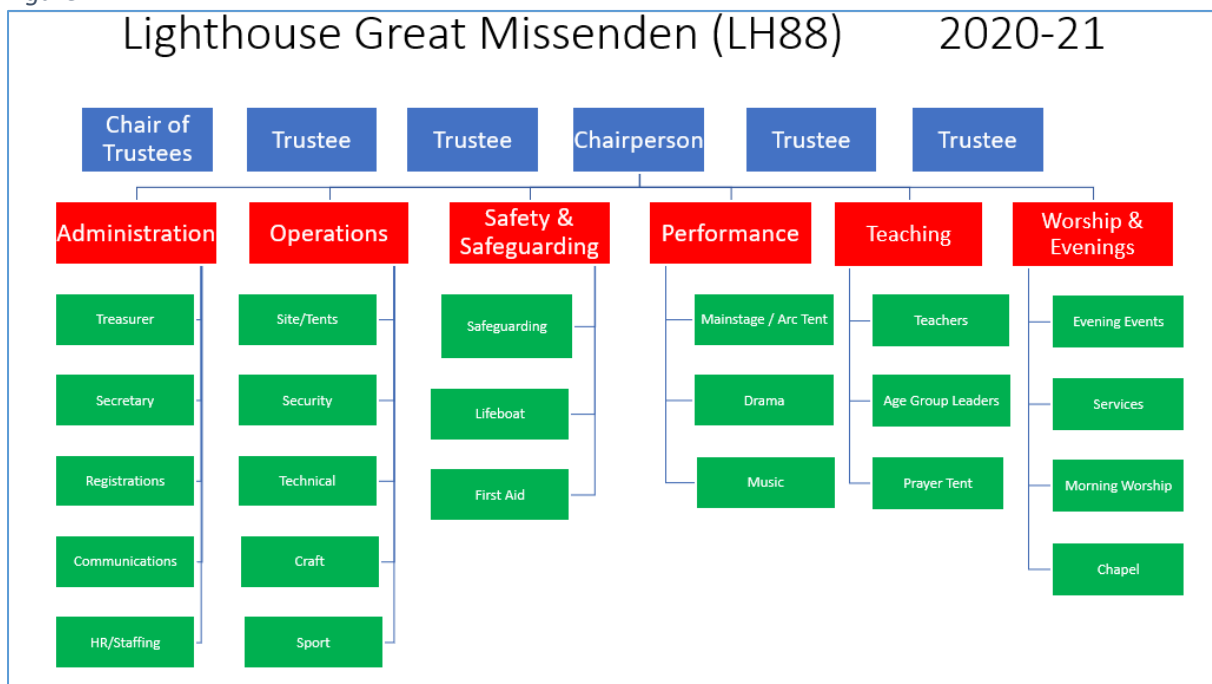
Lighthouse Great Missenden (LH88) 2020-21

Chair of Trustees
Trustee
Trustee
Chairperson
Trustee
Trustee

Administration
Treasurer
Secretary
Registrations
Communications
HR/Staffing

Operations
Site/Tents
Security
Technical
Craft
Sport

Safety & Safeguarding
Safeguarding
Lifeboat
First Aid

Performance
Mainstage / Arc Tent
Drama
Music

Teaching
Teachers
Age Group Leaders
Prayer Tent

Worship & Evenings
Evening Events
Services
Morning Worship
Chapel